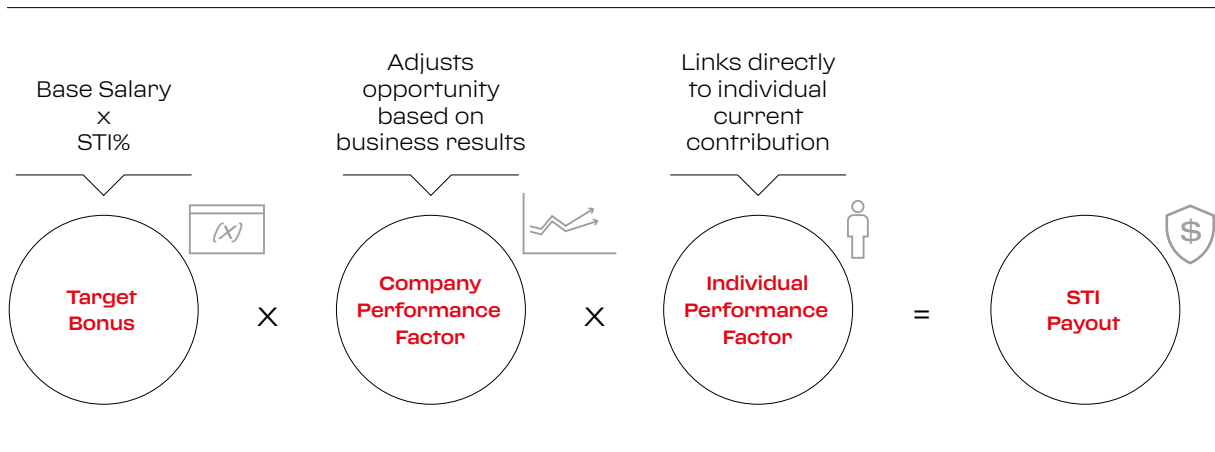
Base Salary
×
STI%

(x)

Target Bonus

×

Adjusts opportunity based on business results

Company Performance Factor

×

Links directly to individual current contribution

Individual Performance Factor

=

$

STI Payout